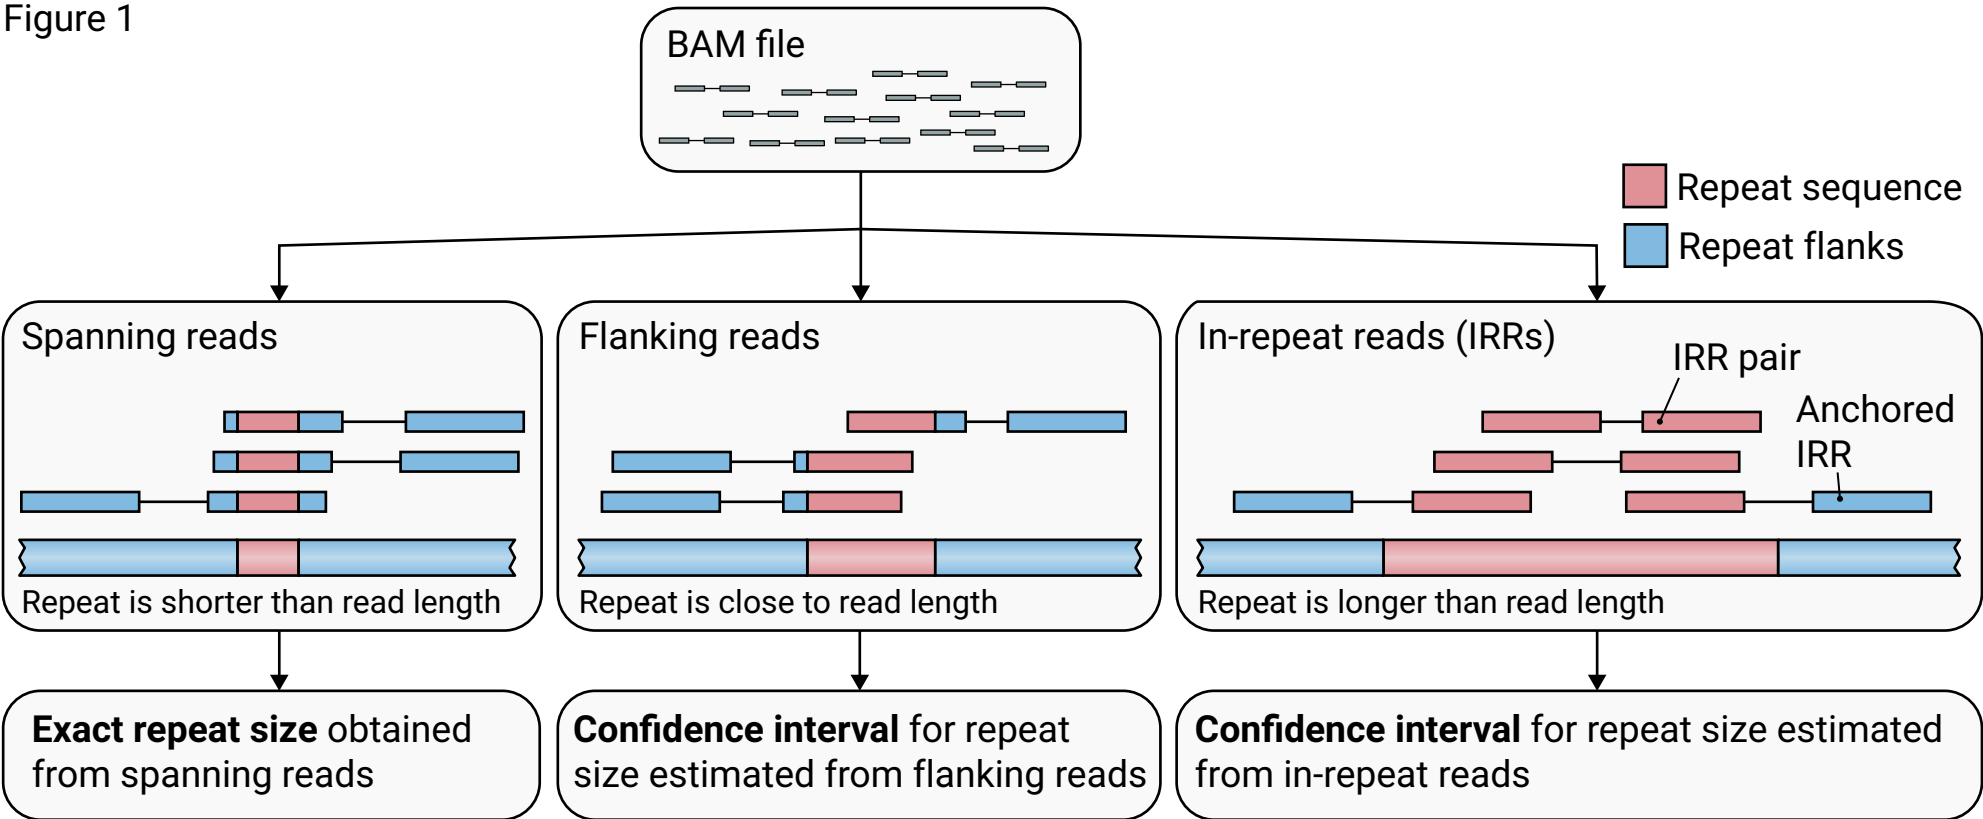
Figure 1

BAM file

Repeat sequence
Repeat flanks

Spanning reads

Repeat is shorter than read length

Flanking reads

Repeat is close to read length

In-repeat reads (IRRs)

IRR pair

Anchored IRR

Repeat is longer than read length

**Exact repeat size** obtained from spanning reads

**Confidence interval** for repeat size estimated from flanking reads

**Confidence interval** for repeat size estimated from in-repeat reads